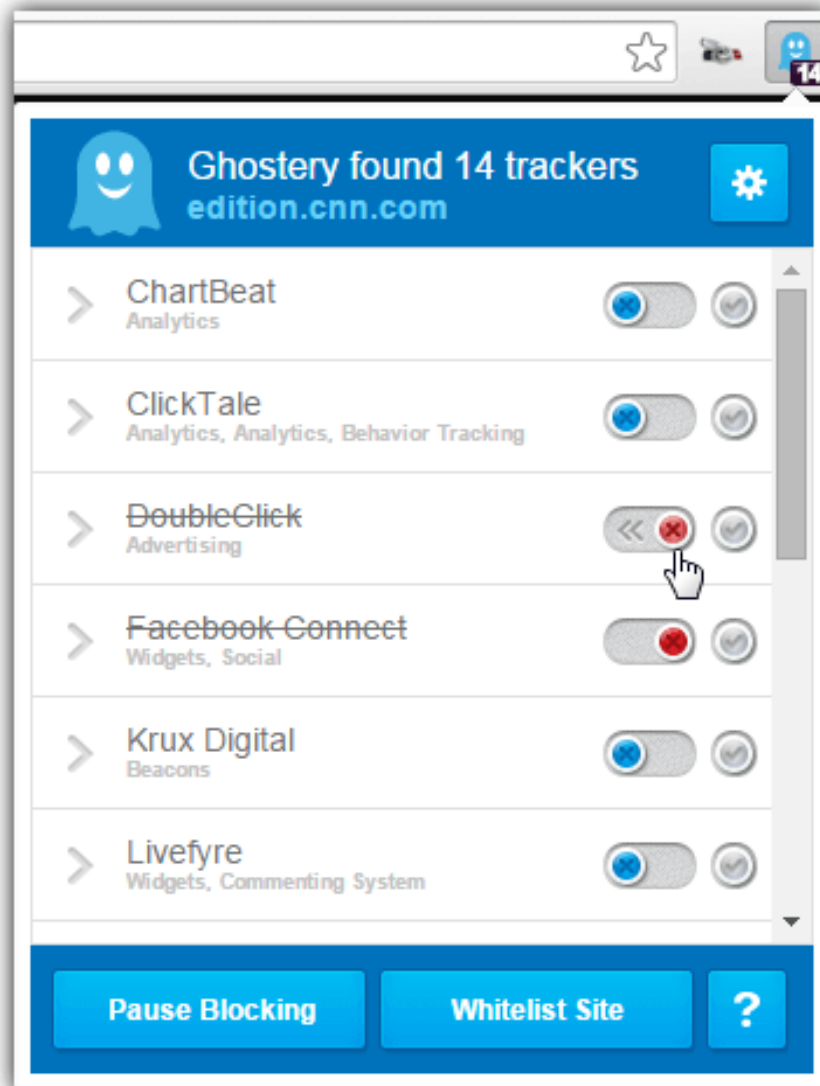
14

Ghostery found 14 trackers
edition.cnn.com

ChartBeat
Analytics

ClickTale
Analytics, Analytics, Behavior Tracking

~~DoubleClick~~
Advertising

~~Facebook Connect~~
Widgets, Social

Krux Digital
Beacons

Livefyre
Widgets, Commenting System

Pause Blocking

Whitelist Site

?